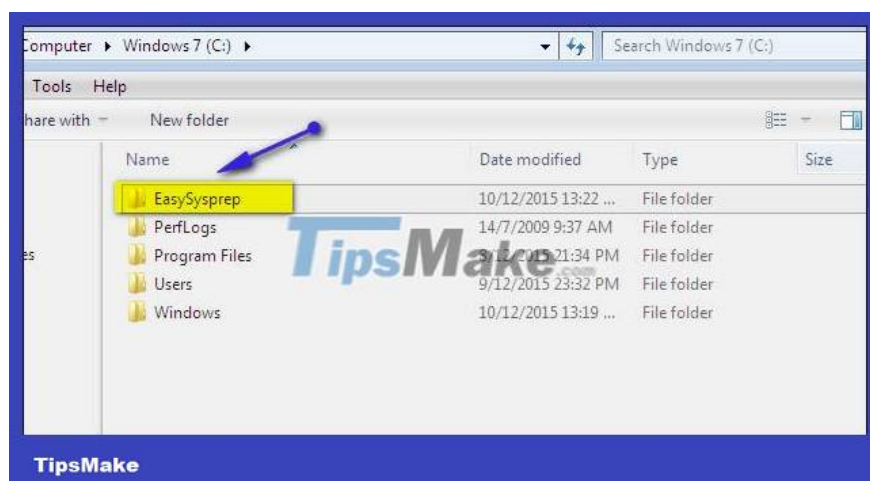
Computer ▸ Windows 7 (C:) ▸

Search Windows 7 (C:)

Tools Help

hare with

New folder

Name

Date modified

Type

Size

EasySysprep

10/12/2015 13:22 ...

File folder

PerfLogs

14/7/2009 9:37 AM

File folder

es

Program Files

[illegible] 21:34 PM

File folder

Users

9/12/2015 23:32 PM

File folder

Windows

10/12/2015 13:19 ...

File folder

TipsMake.com

TipsMake